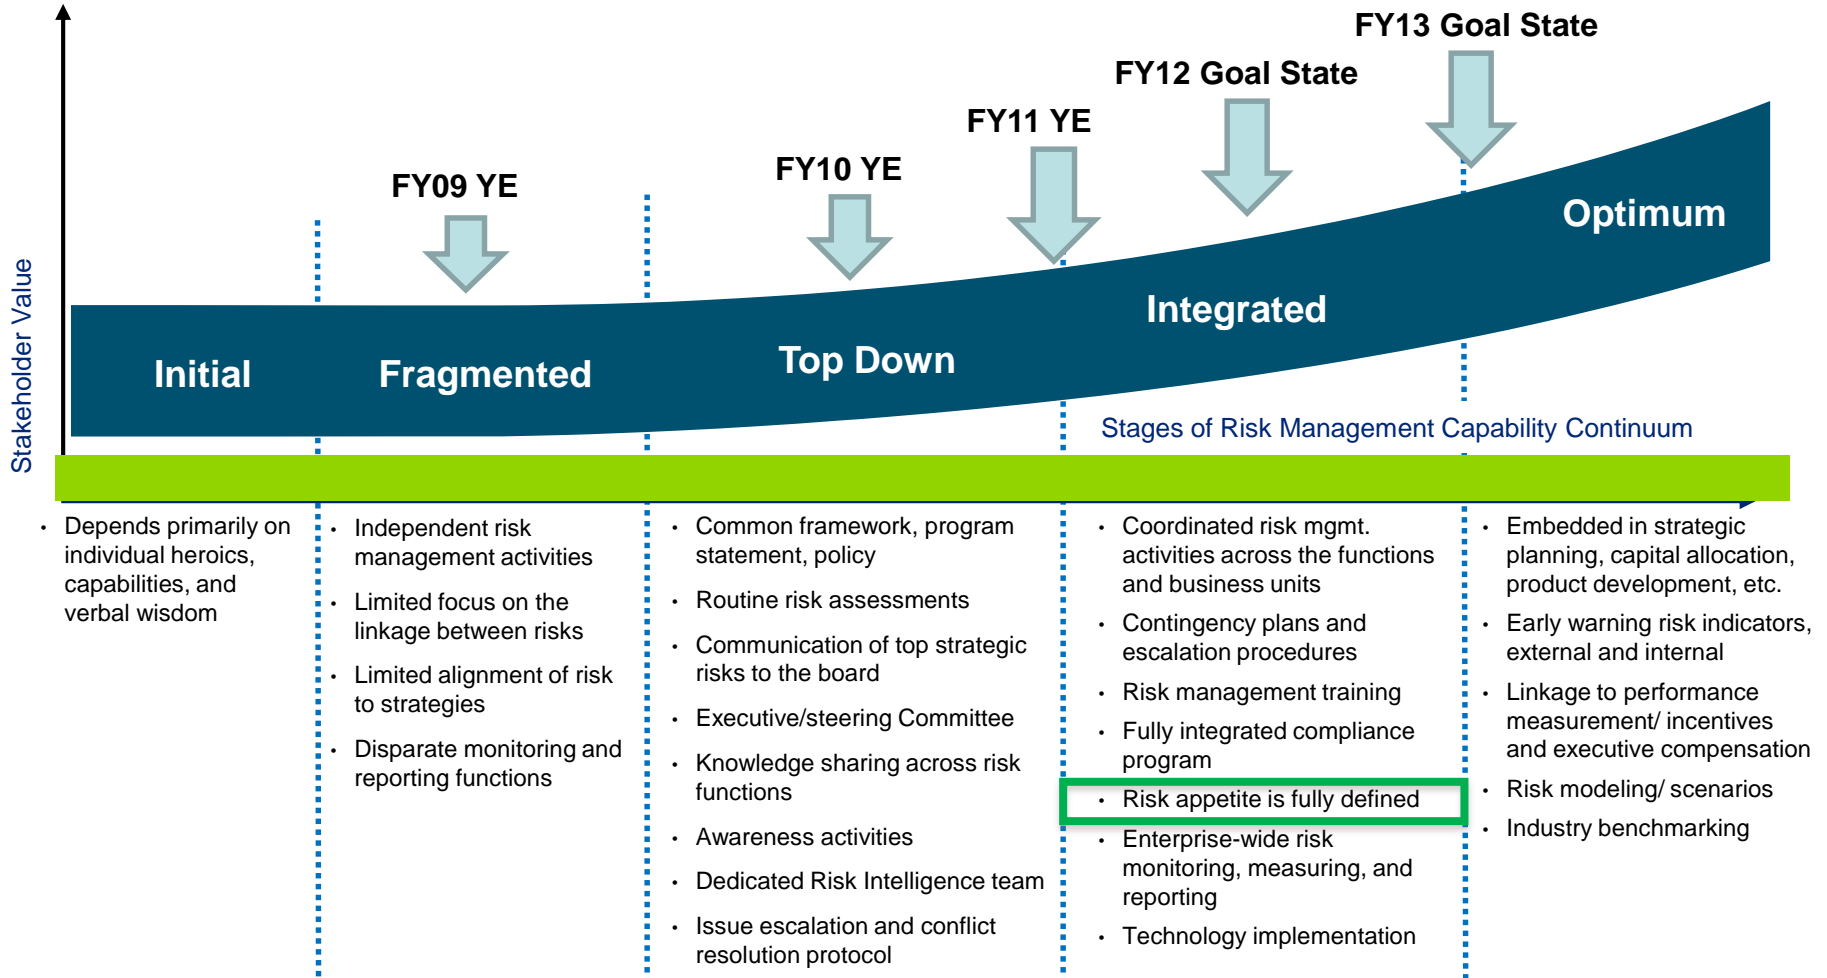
FY13 Goal State

FY12 Goal State

FY11 YE

FY10 YE

FY09 YE

Stakeholder Value

Initial

Fragmented

Top Down

Integrated

Optimum

Stages of Risk Management Capability Continuum

• Depends primarily on individual heroics, capabilities, and verbal wisdom

• Independent risk management activities
• Limited focus on the linkage between risks
• Limited alignment of risk to strategies
• Disparate monitoring and reporting functions

• Common framework, program statement, policy
• Routine risk assessments
• Communication of top strategic risks to the board
• Executive/steering Committee
• Knowledge sharing across risk functions
• Awareness activities
• Dedicated Risk Intelligence team
• Issue escalation and conflict resolution protocol

• Coordinated risk mgmt. activities across the functions and business units
• Contingency plans and escalation procedures
• Risk management training
• Fully integrated compliance program
• Risk appetite is fully defined
• Enterprise-wide risk monitoring, measuring, and reporting
• Technology implementation

• Embedded in strategic planning, capital allocation, product development, etc.
• Early warning risk indicators, external and internal
• Linkage to performance measurement/ incentives and executive compensation
• Risk modeling/ scenarios
• Industry benchmarking